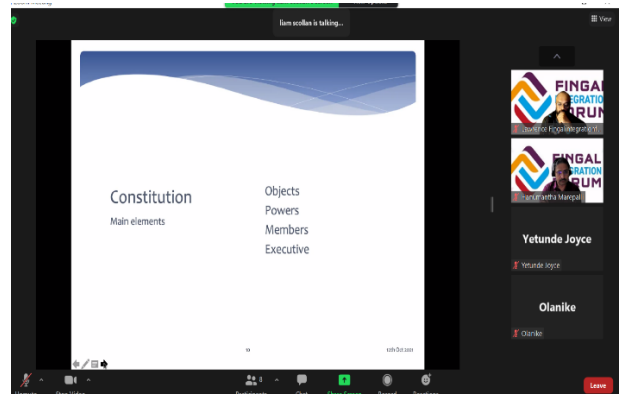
liam scollan is talking...

View

Constitution

Main elements

Objects

Powers

Members

Executive

FINGAL
GRATION
RUM

Lawrence Fingal Integration

FINGAL
GRATION
RUM

Hanumantha Marepalli

Yetunde Joyce

Yetunde Joyce

Olanike

Olanike

Unmute

Stop Video

Participants

Chat

Share Screen

Record

Reactions

Leave